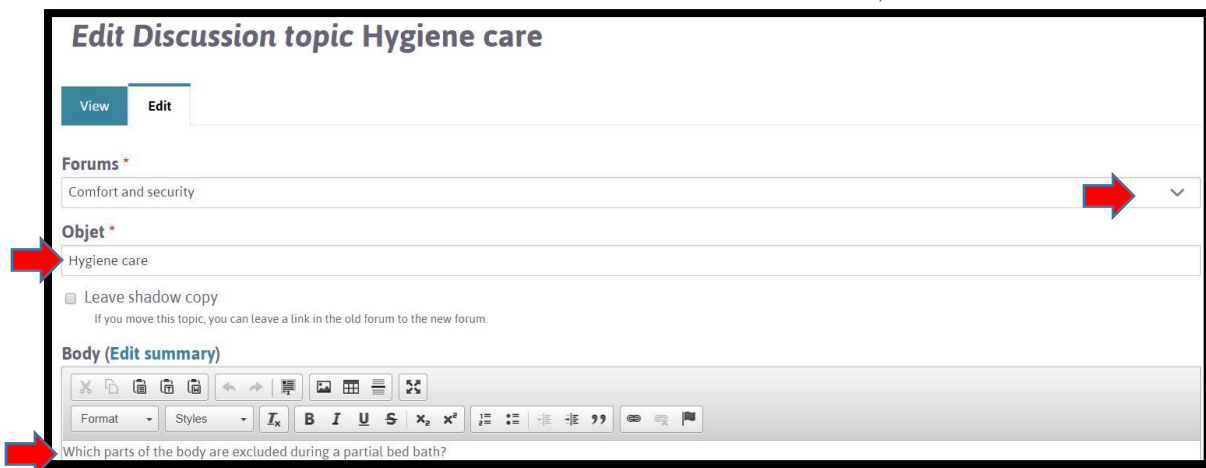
Edit Discussion topic Hygiene care

View
Edit

Forums *
Comfort and security

Objet *
Hygiene care

Leave shadow copy
If you move this topic, you can leave a link in the old forum to the new forum.

Body (Edit summary)

Format
Styles

Which parts of the body are excluded during a partial bed bath?